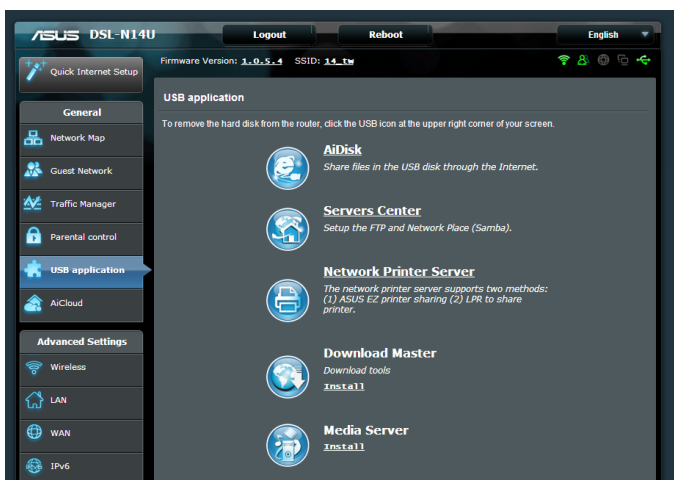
ASUS DSL-N14U

Logout

Reboot

English

Quick Internet Setup

Firmware Version: 1.0.5.4 SSID: 14_tw

General

Network Map

Guest Network

Traffic Manager

Parental control

USB application

AiCloud

Advanced Settings

Wireless

LAN

WAN

IPv6

USB application

To remove the hard disk from the router, click the USB icon at the upper right corner of your screen.

AiDisk

Share files in the USB disk through the Internet.

Servers Center

Setup the FTP and Network Place (Samba).

Network Printer Server

The network printer server supports two methods: (1) ASUS EZ printer sharing (2) LPR to share printer.

Download Master

Download tools

Install

Media Server

Install